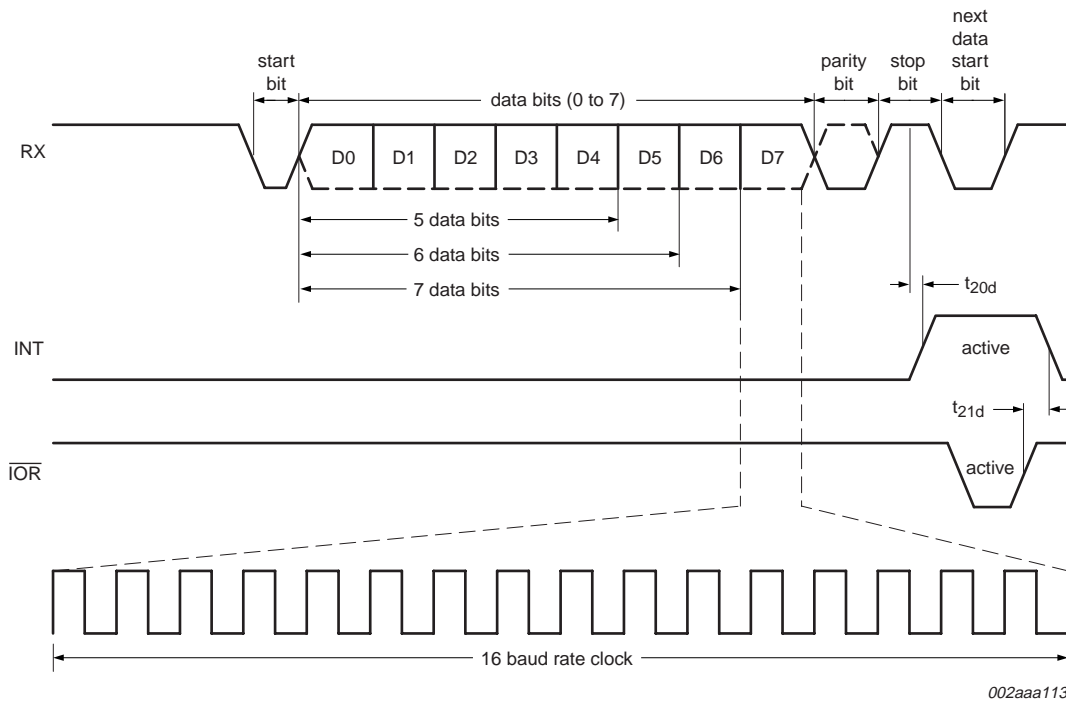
start bit

data bits (0 to 7)

parity bit

stop bit

next data start bit

RX

D0 D1 D2 D3 D4 D5 D6 D7

5 data bits

6 data bits

7 data bits

$t_{20d}$

INT

active

$t_{21d}$

$\overline{IOR}$

active

16 baud rate clock

002aaa113